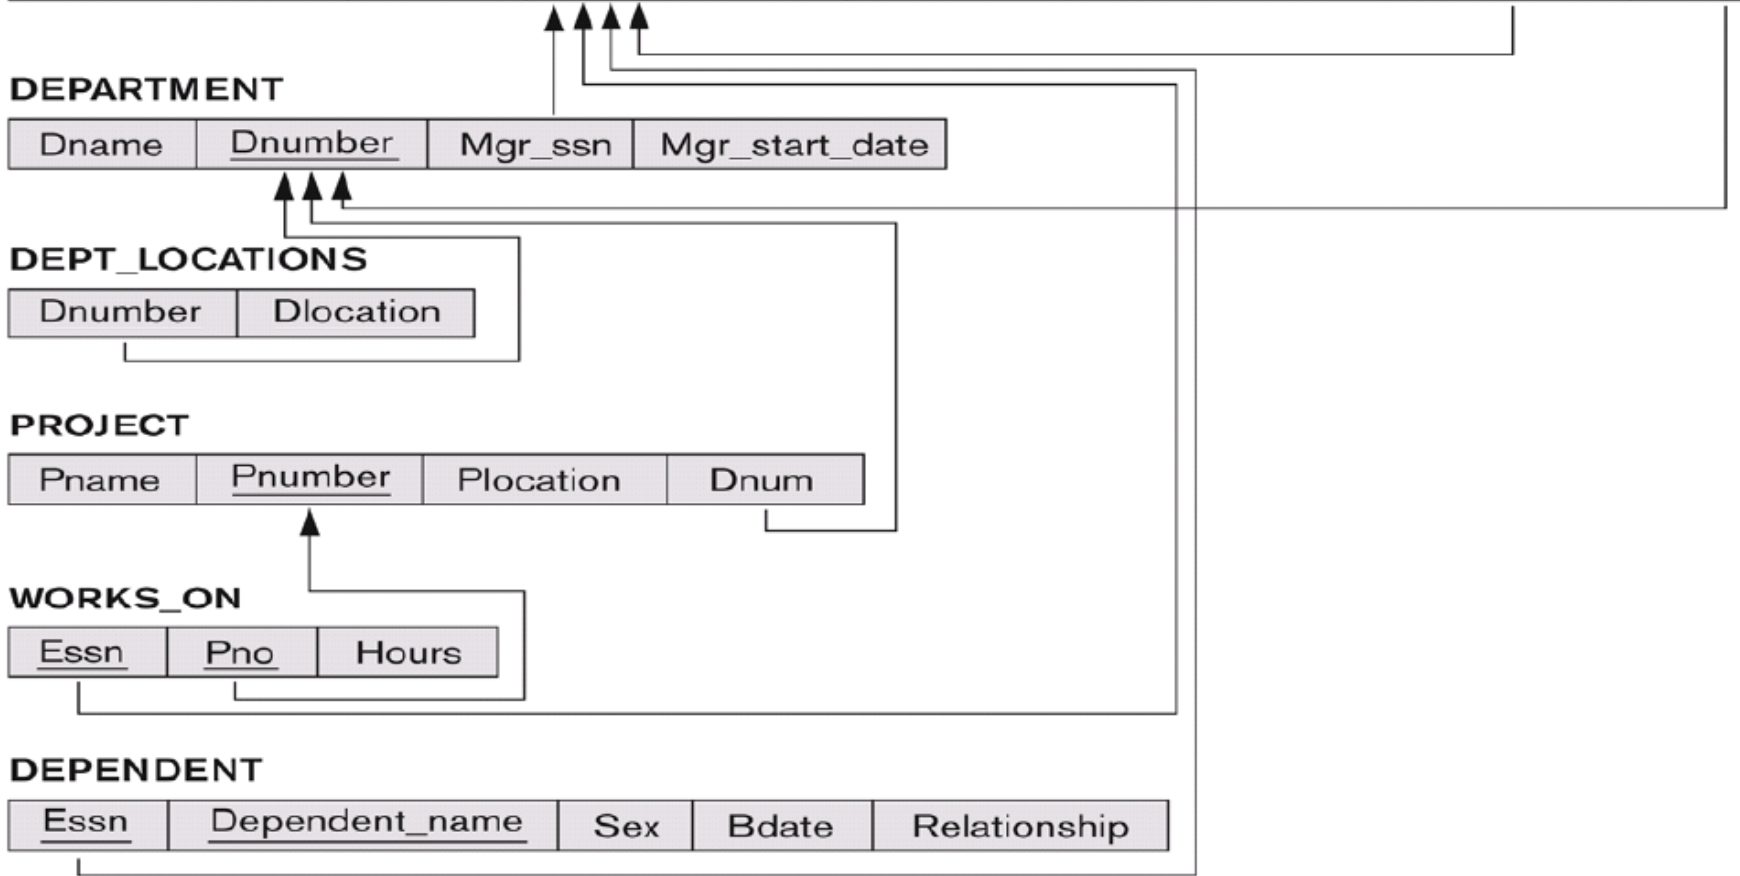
DEPARTMENT

| Dname | Dnumber | Mgr_ssn | Mgr_start_date |
|---|---|---|---|

DEPT_LOCATIONS

| Dnumber | Dlocation |
|---|---|

PROJECT

| Pname | Pnumber | Plocation | Dnum |
|---|---|---|---|

WORKS_ON

| Essn | Pno | Hours |
|---|---|---|

DEPENDENT

| Essn | Dependent_name | Sex | Bdate | Relationship |
|---|---|---|---|---|